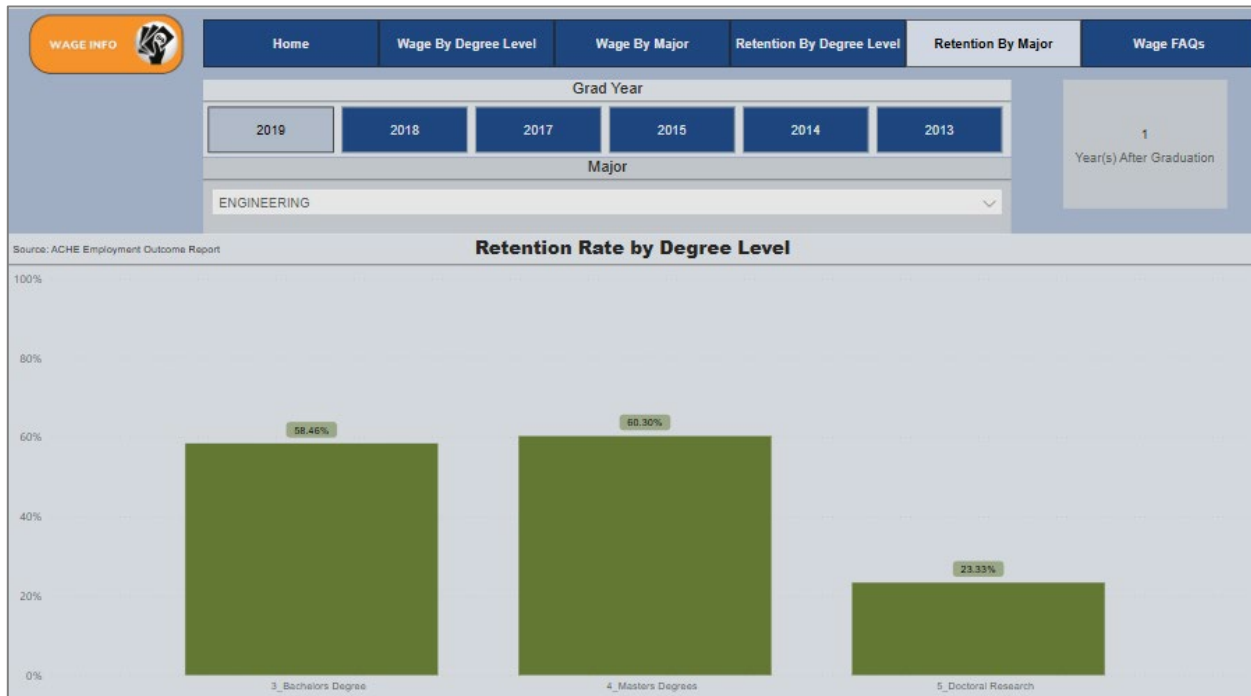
WAGE INFO

Home | Wage By Degree Level | Wage By Major | Retention By Degree Level | Retention By Major | Wage FAQs

Grad Year

2019 | 2018 | 2017 | 2015 | 2014 | 2013

Major

ENGINEERING

1
Year(s) After Graduation

Source: ACHE Employment Outcome Report

Retention Rate by Degree Level

100%
80%
60%
40%
20%
0%

58.46%
60.30%
23.33%

3_Bachelors Degree
4_Masters Degrees
5_Doctoral Research